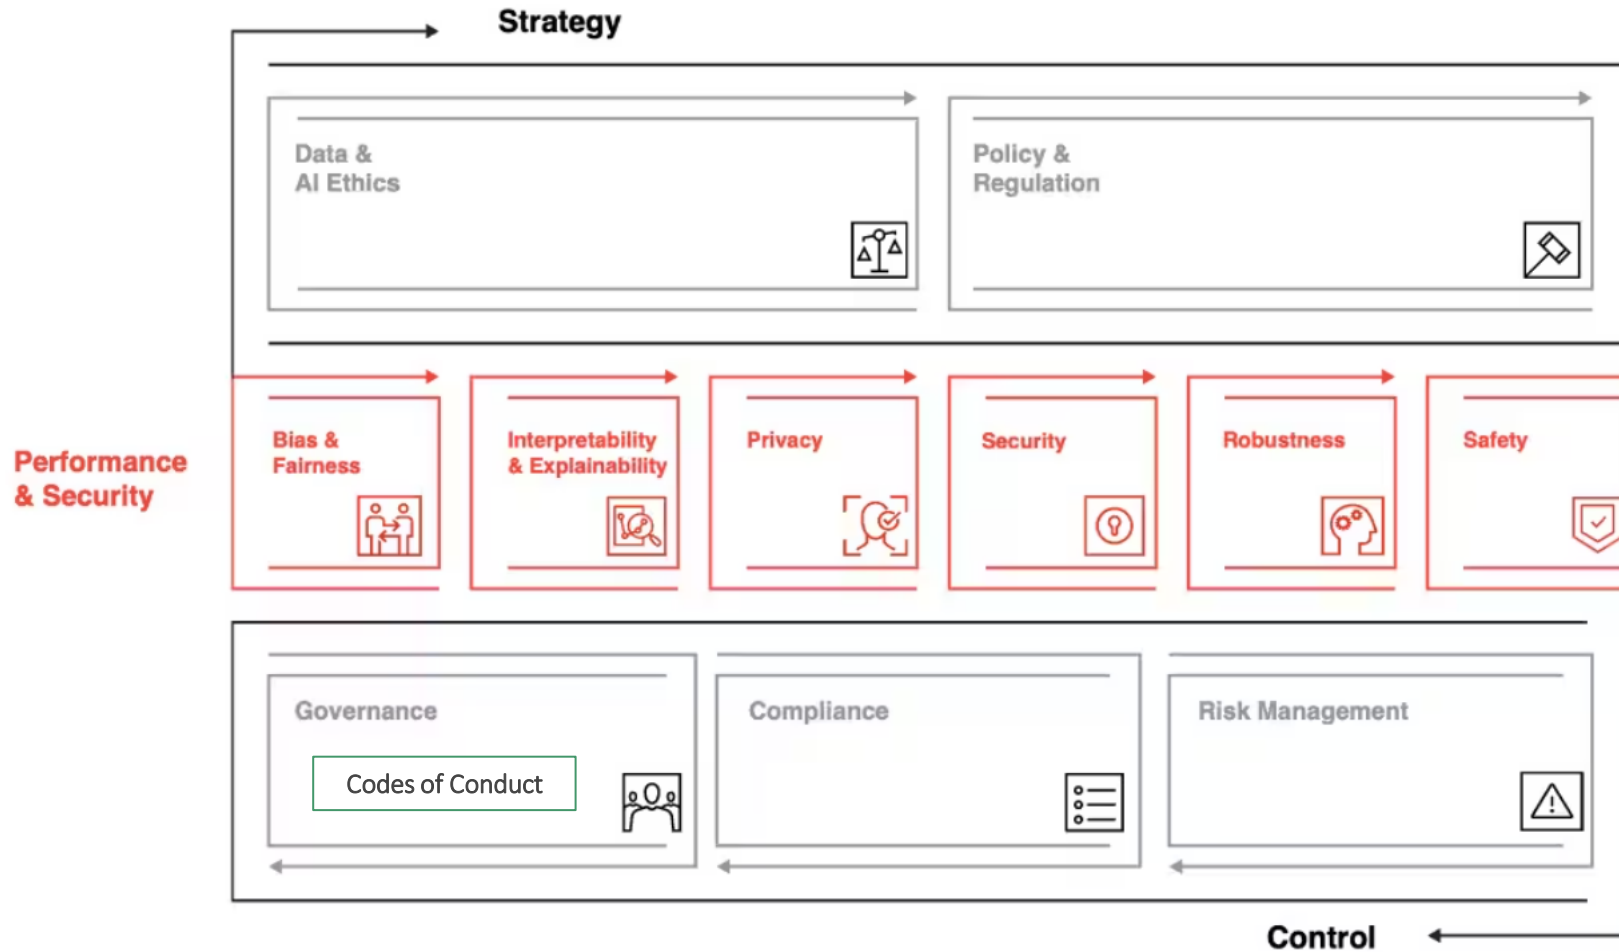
Strategy

Data &
AI Ethics

Policy &
Regulation

Performance & Security

Bias & Fairness

Interpretability & Explainability

Privacy

Security

Robustness

Safety

Governance

Codes of Conduct

Compliance

Risk Management

Control